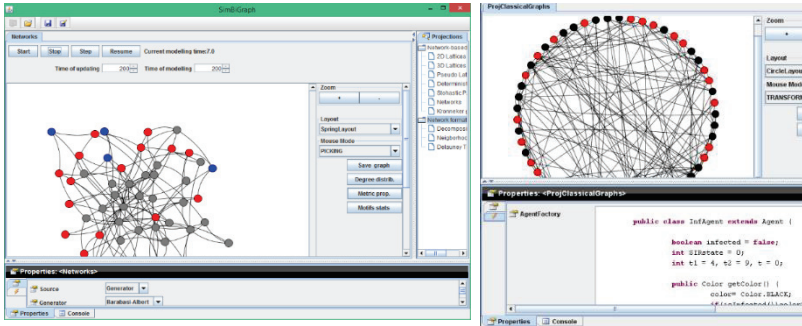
SimbiGraph

Networks

Start Stop Step Resume Current modelling time:7.0

Time of updating 200 Time of modelling 200

Projections
Network-based
2D Lattices
3D Lattices
Pseudo Lat
Determinist
Stohastic P
Networks
Kronecker g
Network format
Decompos
Neighborho
Delaunay T

Zoom
+ -
Layout
SpringLayout
Mouse Mode
PICKING
Save graph
Degree distrib.
Metric prop.
Motifs stats

Properties: <Networks>
Source Generator
Generator Barabasi-Albert

Properties Console

ProjClassicalGraphs

Zoom
+
Layout
CircleLayou
Mouse Mode
TRANSFOR

Properties: <ProjClassicalGraphs>
AgentFactory

public class InfAgent extends Agent {

boolean infected = false;
int SIRstate = 0;
int t1 = 4, t2 = 9, t = 0;

public Color getColor() {
color= Color.BLACK;
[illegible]

Properties Console